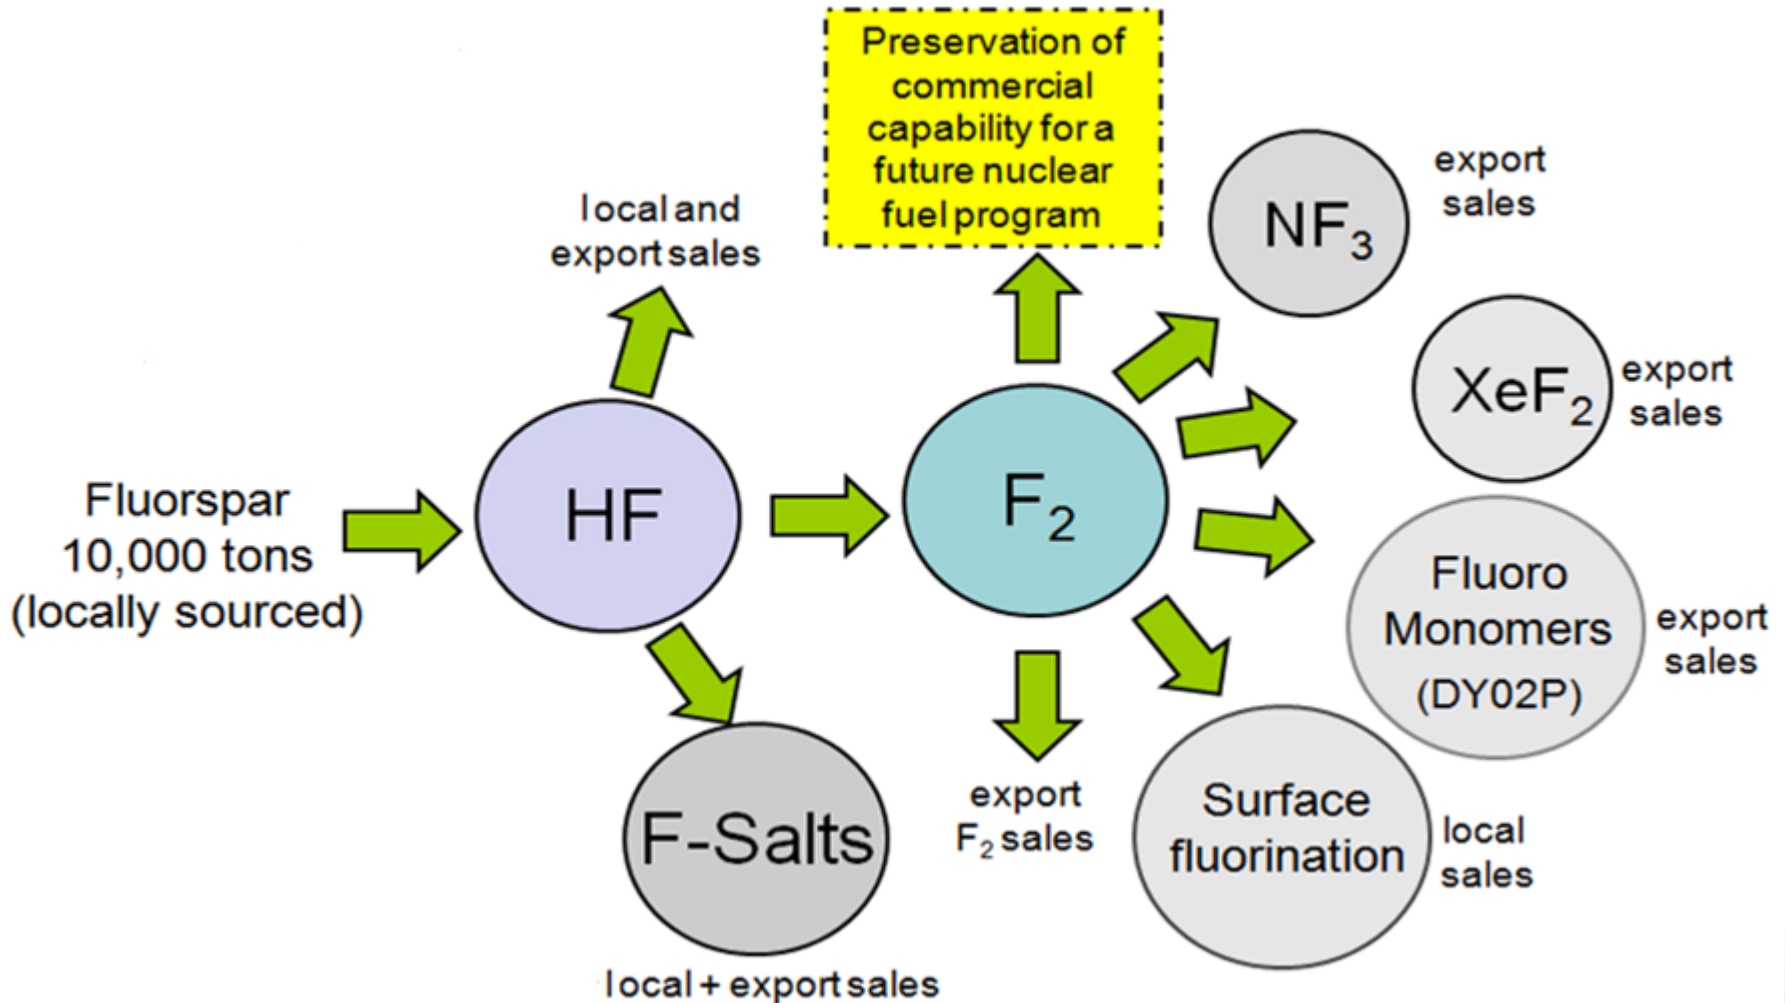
Preservation of commercial capability for a future nuclear fuel program

local and export sales

export sales

$NF_3$

$XeF_2$

export sales

Fluorspar 10,000 tons (locally sourced)

HF

$F_2$

Fluoro Monomers (DY02P)

export sales

F-Salts

export $F_2$ sales

Surface fluorination

local sales

local + export sales